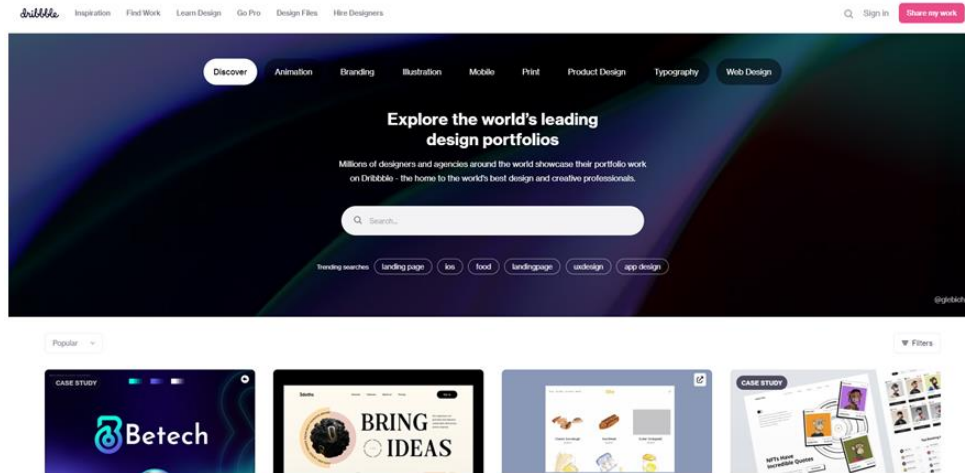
dribbble Inspiration Find Work Learn Design Go Pro Design Files Hire Designers

Sign in Share my work

Discover Animation Branding Illustration Mobile Print Product Design Typography Web Design

Explore the world's leading design portfolios

Millions of designers and agencies around the world showcase their portfolio work on Dribbble - the home to the world's best design and creative professionals.

Search...

Trending searches landing page ios food landingpage uxdesign app design

@glebich

Popular

Filters

CASE STUDY

Betech

BRING IDEAS

CASE STUDY

NFTs Have Incredible Quotes